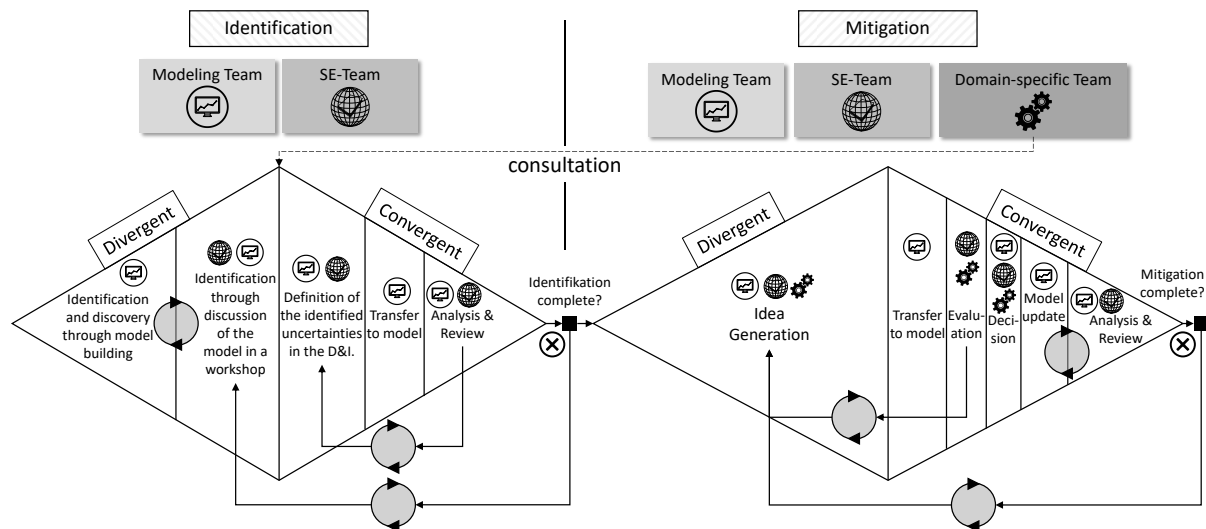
Identification

Modeling Team

SE-Team

Mitigation

Modeling Team

SE-Team

Domain-specific Team

consultation

Divergent

Convergent

Identification and discovery through model building

Identification through discussion of the model in a workshop

Definition of the identified uncertainties in the D&I.

Transfer to model

Analysis & Review

Identifikation complete?

Divergent

Convergent

Idea Generation

Transfer to model

Evaluation

Decision

Model update

Analysis & Review

Mitigation complete?